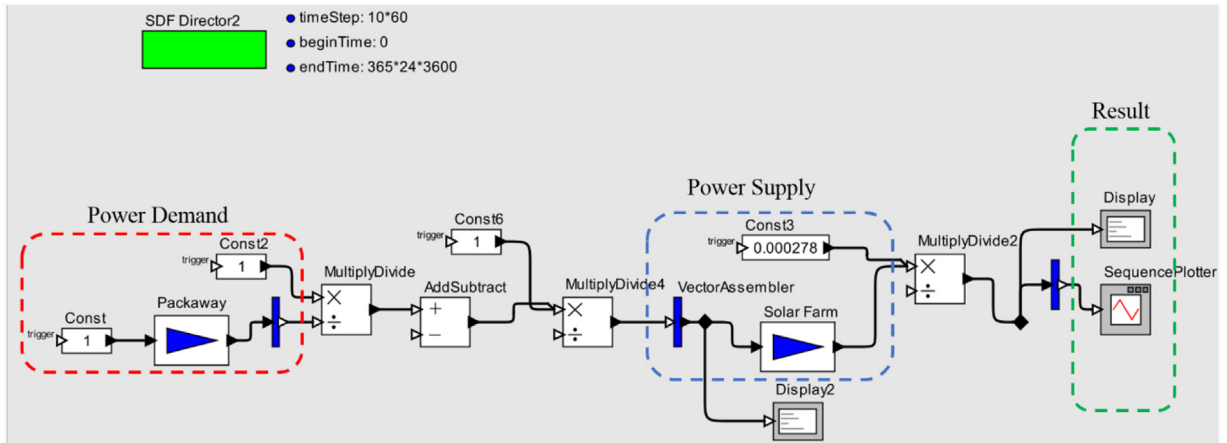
SDF Director2

timeStep: 10*60
beginTime: 0
endTime: 365*24*3600

Result

Power Supply

Power Demand

Const6
trigger
1

Const3
trigger
0.000278

MultiplyDivide2

Display

Const2
trigger
1

MultiplyDivide

AddSubtract

MultiplyDivide4

VectorAssembler

SequencePlotter

Const
trigger
1

Packaway

Solar Farm

Display2